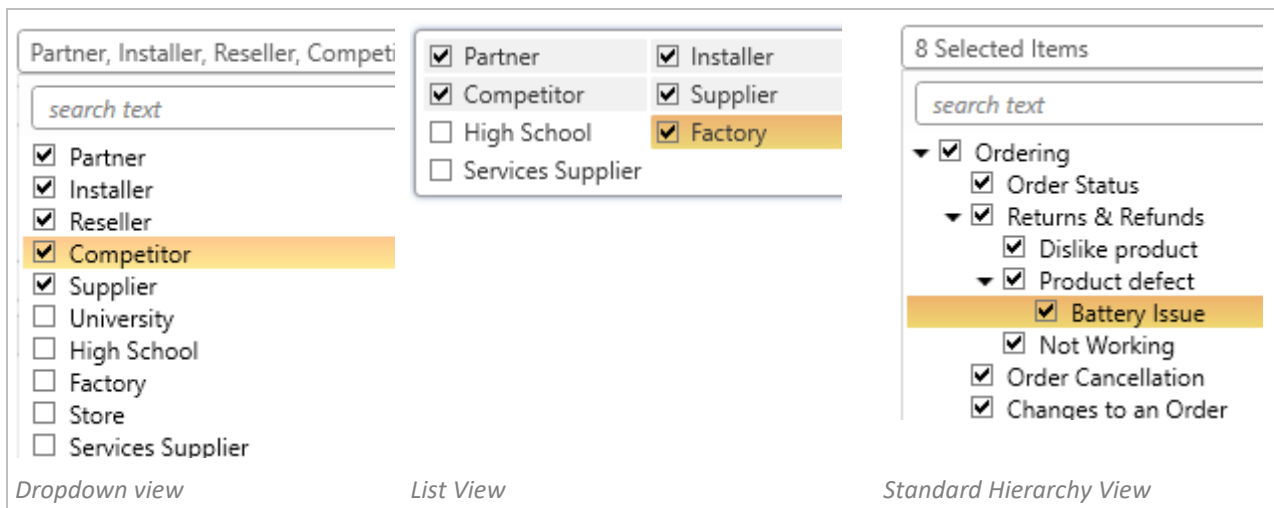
Partner, Installer, Reseller, Competi

search text

Partner
Installer
Reseller
Competitor
Supplier
University
High School
Factory
Store
Services Supplier

Dropdown view

| Partner | Installer |
|---|---|
| Competitor | Supplier |
| High School | Factory |
| Services Supplier | |

List View

8 Selected Items

search text

Ordering
Order Status
Returns & Refunds
Dislike product
Product defect
Battery Issue
Not Working
Order Cancellation
Changes to an Order

Standard Hierarchy View